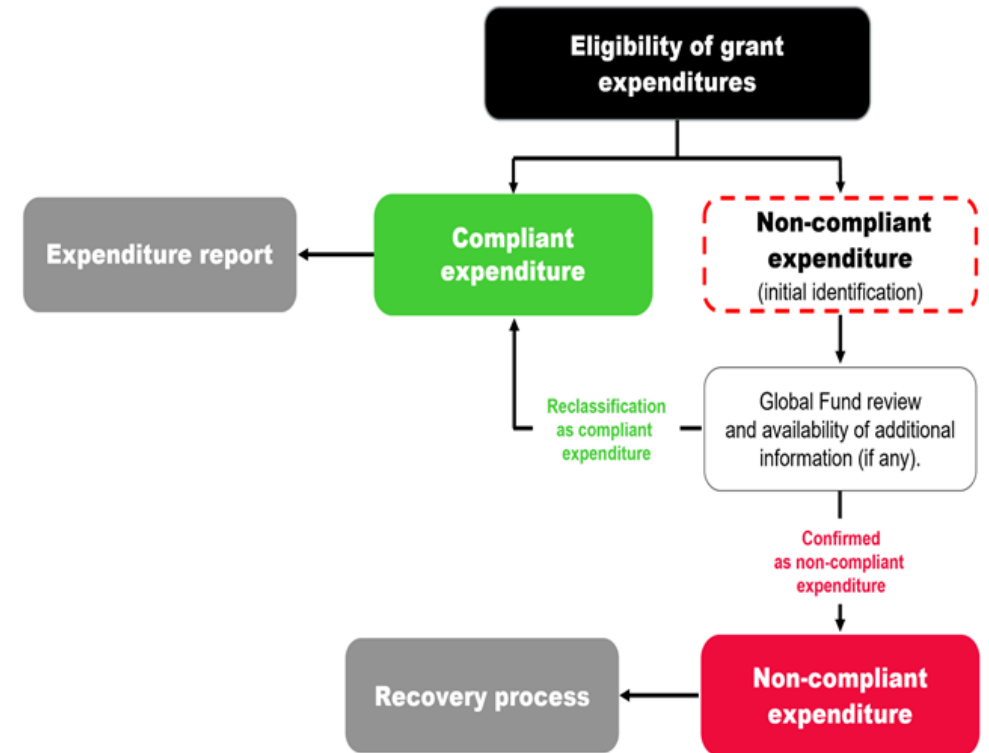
Eligibility of grant expenditures

Expenditure report

Compliant expenditure

Non-compliant expenditure
(initial identification)

Reclassification as compliant expenditure

Global Fund review and availability of additional information (if any).

Confirmed as non-compliant expenditure

Recovery process

Non-compliant expenditure